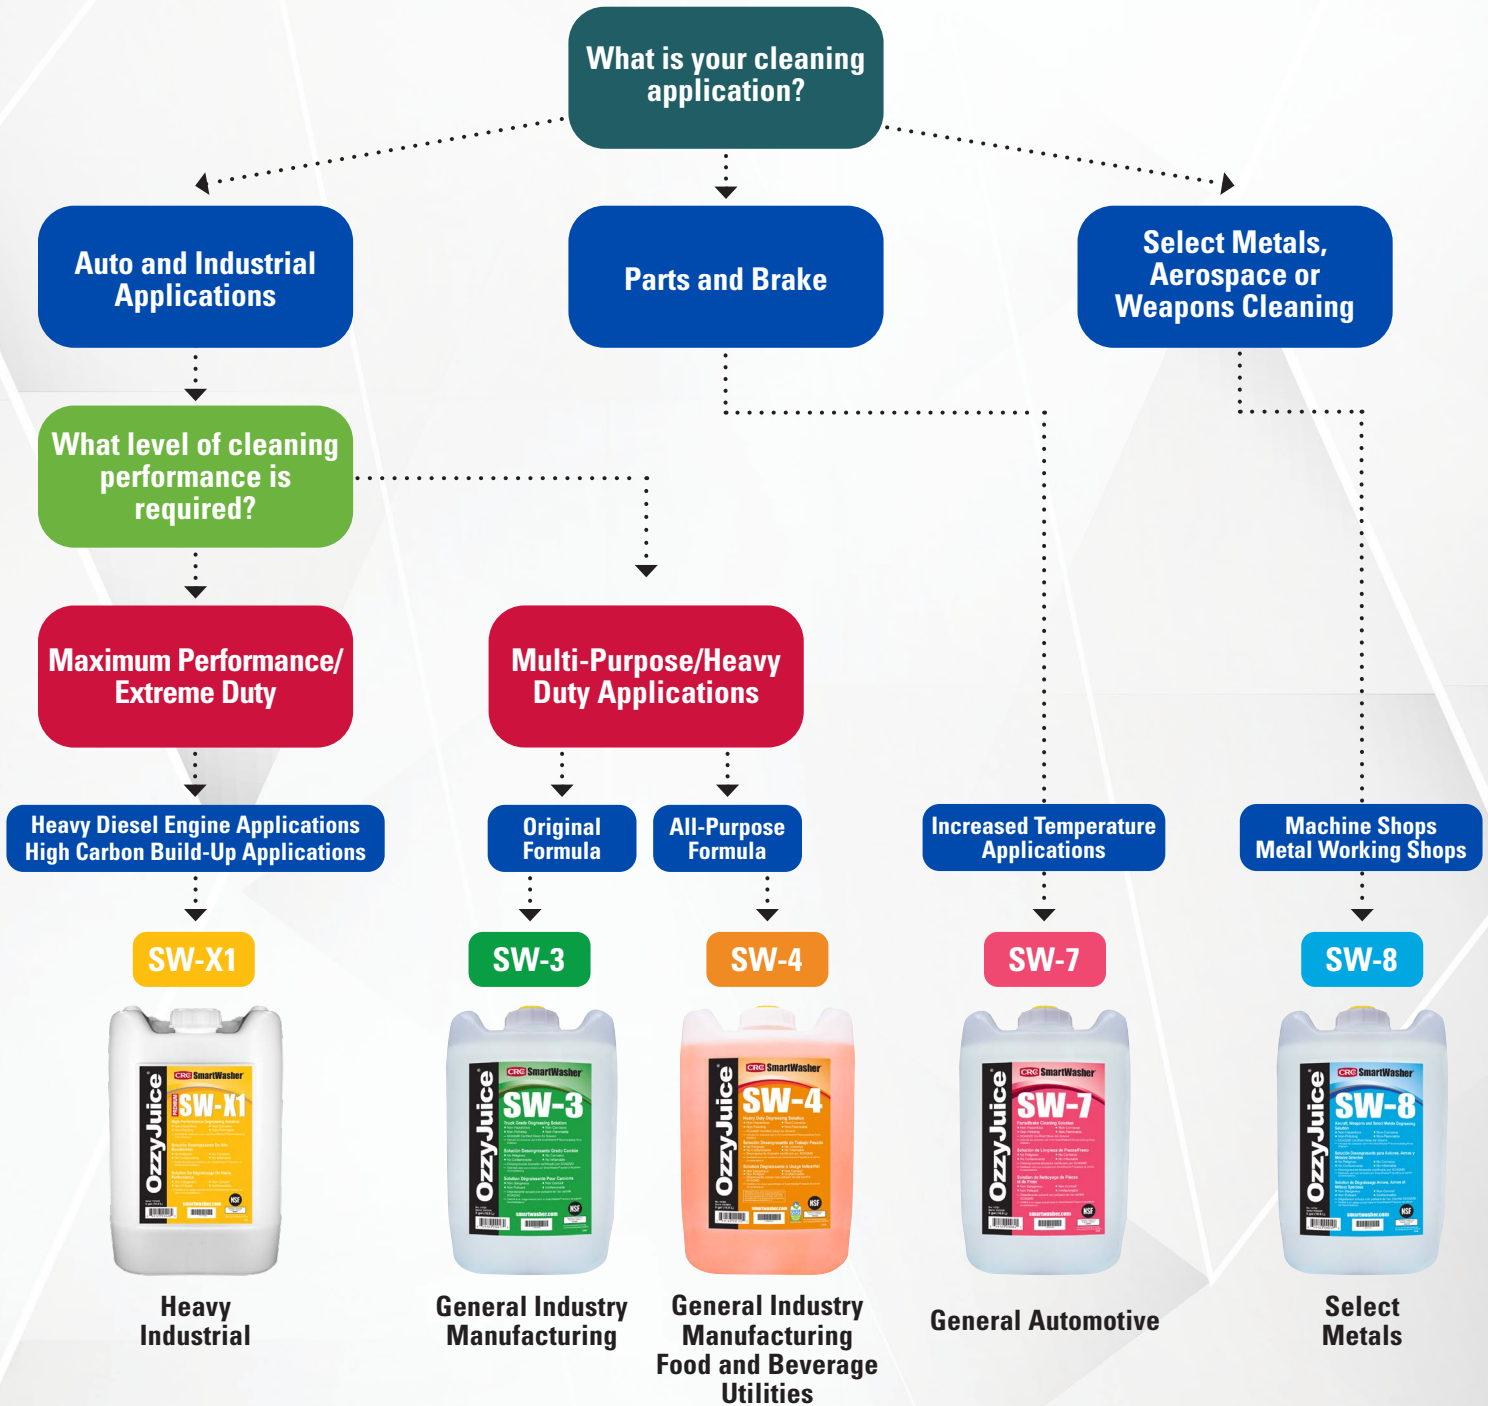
What is your cleaning application?

Auto and Industrial Applications

Parts and Brake

Select Metals, Aerospace or Weapons Cleaning

What level of cleaning performance is required?

Maximum Performance/ Extreme Duty

Multi-Purpose/Heavy Duty Applications

Heavy Diesel Engine Applications
High Carbon Build-Up Applications

Original Formula

All-Purpose Formula

Increased Temperature Applications

Machine Shops
Metal Working Shops

SW-X1

SW-3

SW-4

SW-7

SW-8

CRC SmartWasher
OzzyJuice
SW-X1

CRC SmartWasher
OzzyJuice
SW-3

CRC SmartWasher
OzzyJuice
SW-4

CRC SmartWasher
OzzyJuice
SW-7

CRC SmartWasher
OzzyJuice
SW-8

Heavy Industrial

General Industry Manufacturing

General Industry Manufacturing Food and Beverage Utilities

General Automotive

Select Metals